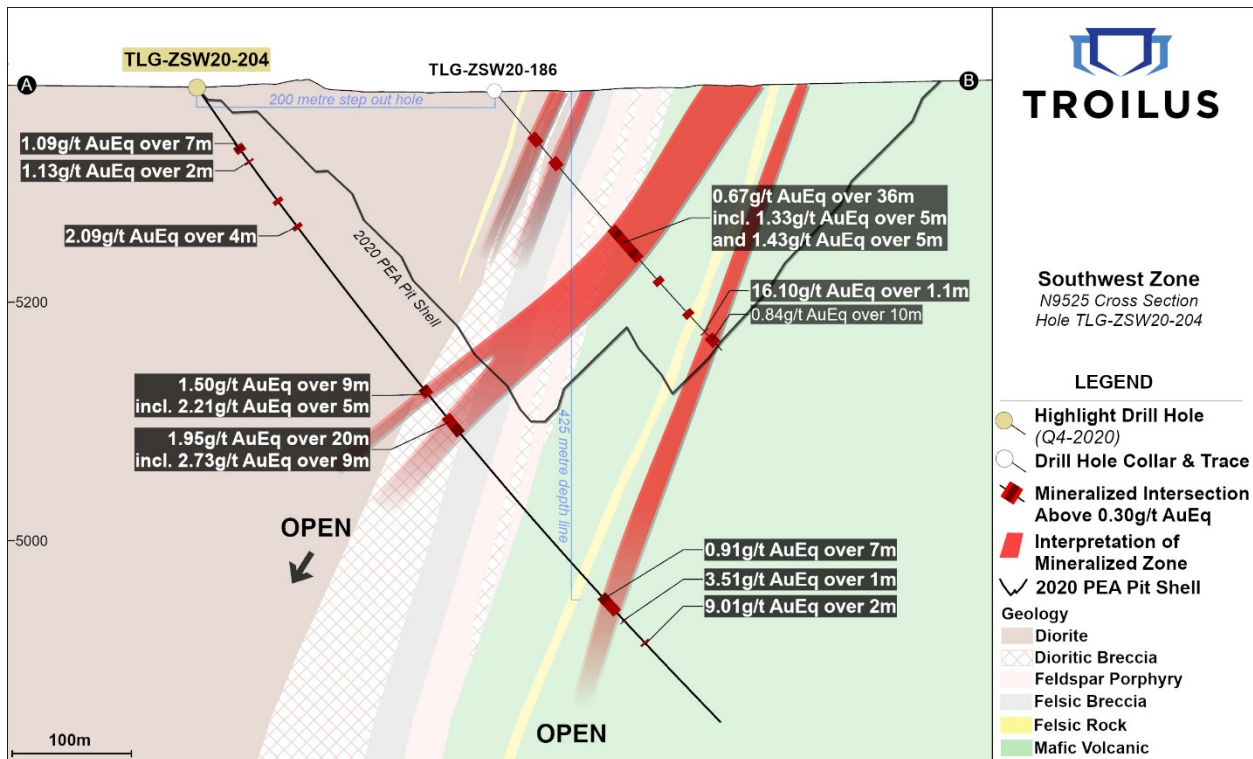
A

TLG-ZSW20-204

TLG-ZSW20-186

B

200 metre step out hole

1.09g/t AuEq over 7m

1.13g/t AuEq over 2m

2.09g/t AuEq over 4m

2020 PEA Pit Shell

0.67g/t AuEq over 36m
incl. 1.33g/t AuEq over 5m
and 1.43g/t AuEq over 5m

16.10g/t AuEq over 1.1m

0.84g/t AuEq over 10m

-5200

1.50g/t AuEq over 9m
incl. 2.21g/t AuEq over 5m

1.95g/t AuEq over 20m
incl. 2.73g/t AuEq over 9m

425 metre depth line

OPEN

-5000

0.91g/t AuEq over 7m

3.51g/t AuEq over 1m

9.01g/t AuEq over 2m

OPEN

100m

TROILUS

Southwest Zone
N9525 Cross Section
Hole TLG-ZSW20-204

LEGEND

Highlight Drill Hole
(Q4-2020)

Drill Hole Collar & Trace

Mineralized Intersection
Above 0.30g/t AuEq

Interpretation of
Mineralized Zone

2020 PEA Pit Shell

Geology

Diorite

Dioritic Breccia

Feldspar Porphyry

Felsic Breccia

Felsic Rock

Mafic Volcanic